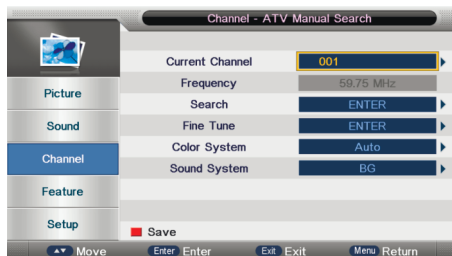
Channel - ATV Manual Search

Picture
Sound
Channel
Feature
Setup

| | |
|---|---|
| Current Channel | 001 |
| Frequency | 59.75 MHz |
| Search | ENTER |
| Fine Tune | ENTER |
| Color System | Auto |
| Sound System | BG |

Save

▲▼ Move  Enter Enter  Exit Exit  Menu Return